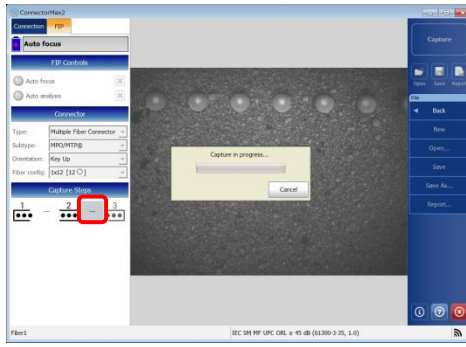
ConnectorMax2

Connection FIP

Auto focus

FIP Controls

Auto focus

Auto analysis

Connector

Type: Multiple Fiber Connector

Subtype: MPO/MTP®

Orientation: Key Up

Fiber config: 1x12 [12 O]

Capture Steps

1

2

3

Capture in progress...

Cancel

Capture

Open Save Report

File

Back

New

Open...

Save

Save As...

Report...

Fiber1

IEC SM MF UPC ORL ≥ 45 dB (61300-3-35, 1.0)